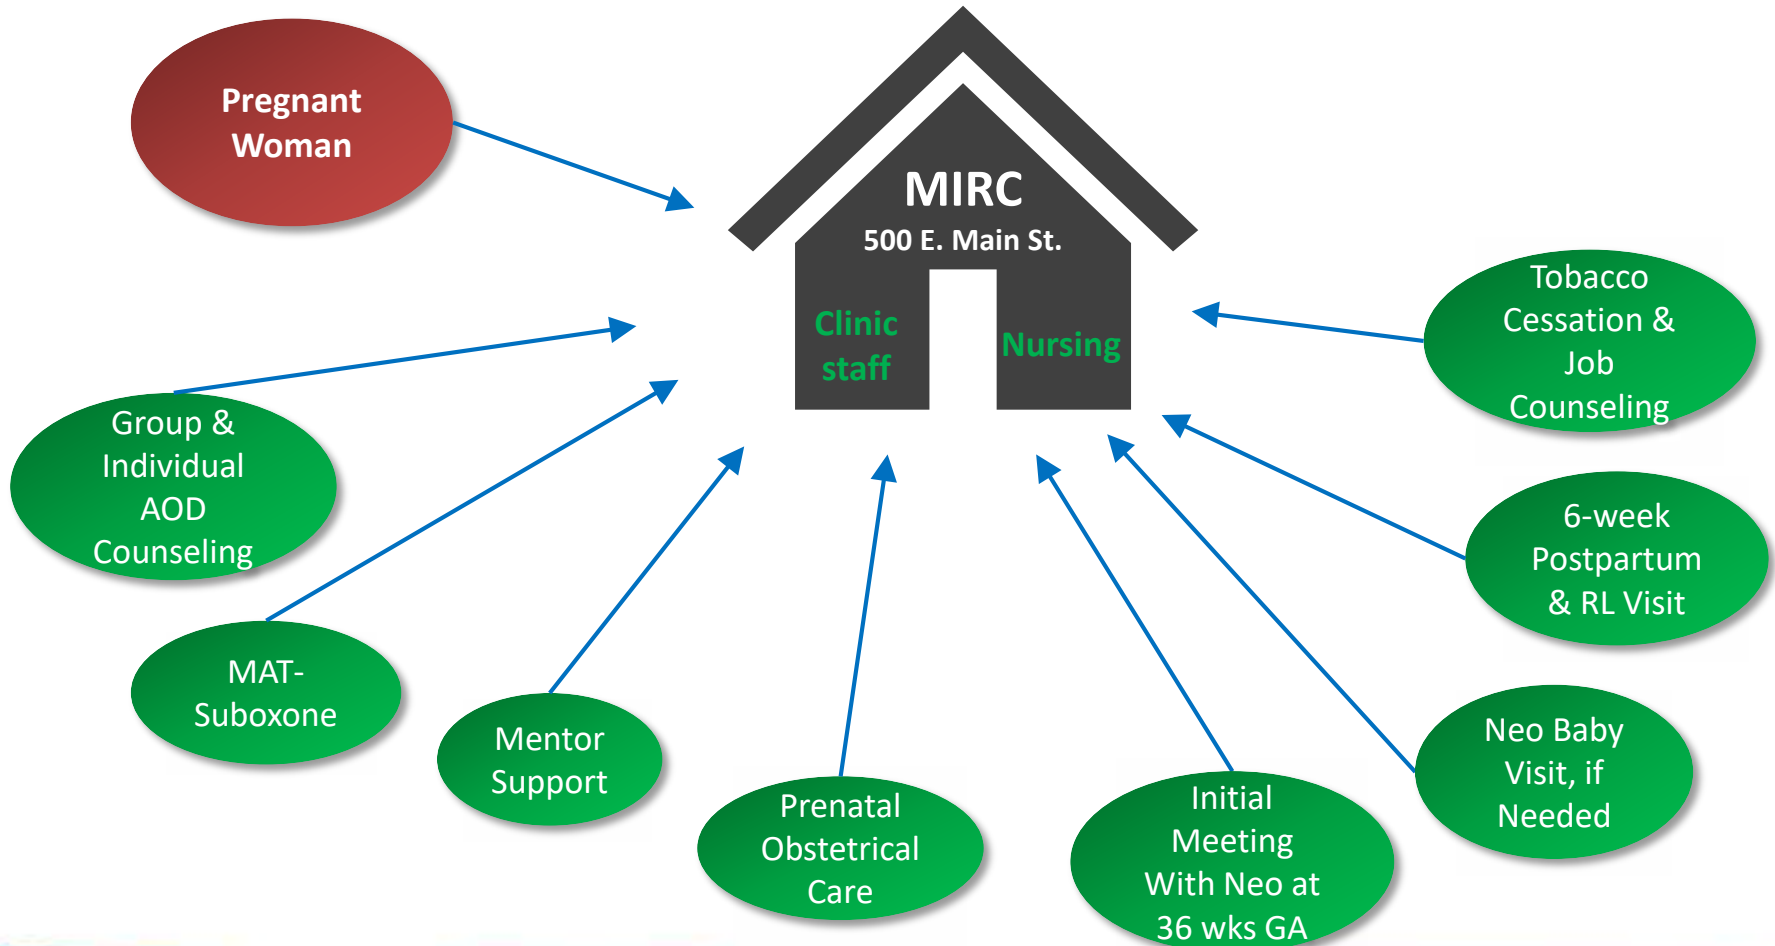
Pregnant Woman

MIRC
500 E. Main St.

Clinic staff

Nursing

Tobacco Cessation & Job Counseling

Group & Individual AOD Counseling

6-week Postpartum & RL Visit

MAT- Suboxone

Mentor Support

Prenatal Obstetrical Care

Initial Meeting With Neo at 36 wks GA

Neo Baby Visit, if Needed